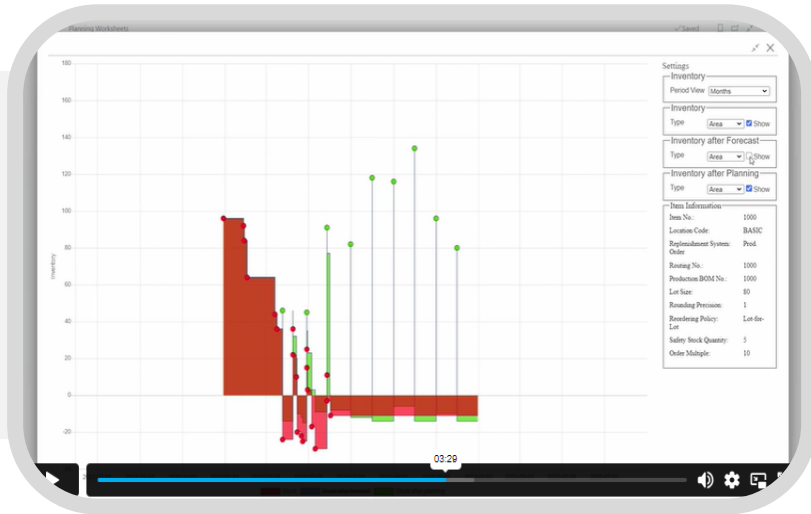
Planning Worksheets

Saved

180
160
140
120
100
80
60
40
20
0
-20

Inventory

Settings

Inventory
Period View Months

Inventory
Type Area Show

Inventory after Forecast
Type Area Show

Inventory after Planning
Type Area Show

Item Information

| | |
|---|---|
| Item No.: | 1000 |
| Location Code: | BASIC |
| Replenishment System: | Prod. Order |
| Routing No.: | 1000 |
| Production BOM No.: | 1000 |
| Lot Size: | 80 |
| Rounding Precision: | 1 |
| Reordering Policy: | Lot-for-Lot |
| Safety Stock Quantity: | 5 |
| Order Multiple: | 10 |

03:29